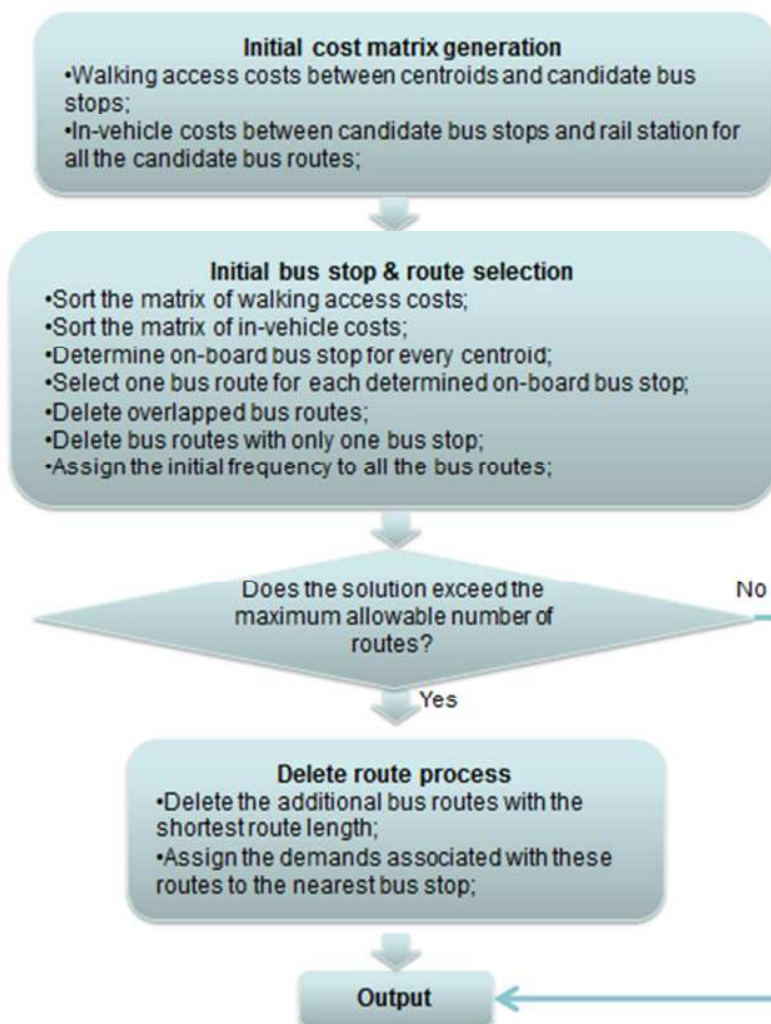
Initial cost matrix generation
•Walking access costs between centroids and candidate bus stops;
•In-vehicle costs between candidate bus stops and rail station for all the candidate bus routes;

Initial bus stop & route selection
•Sort the matrix of walking access costs;
•Sort the matrix of in-vehicle costs;
•Determine on-board bus stop for every centroid;
•Select one bus route for each determined on-board bus stop;
•Delete overlapped bus routes;
•Delete bus routes with only one bus stop;
•Assign the initial frequency to all the bus routes;

Does the solution exceed the maximum allowable number of routes?

No

Yes

Delete route process
•Delete the additional bus routes with the shortest route length;
•Assign the demands associated with these routes to the nearest bus stop;

Output